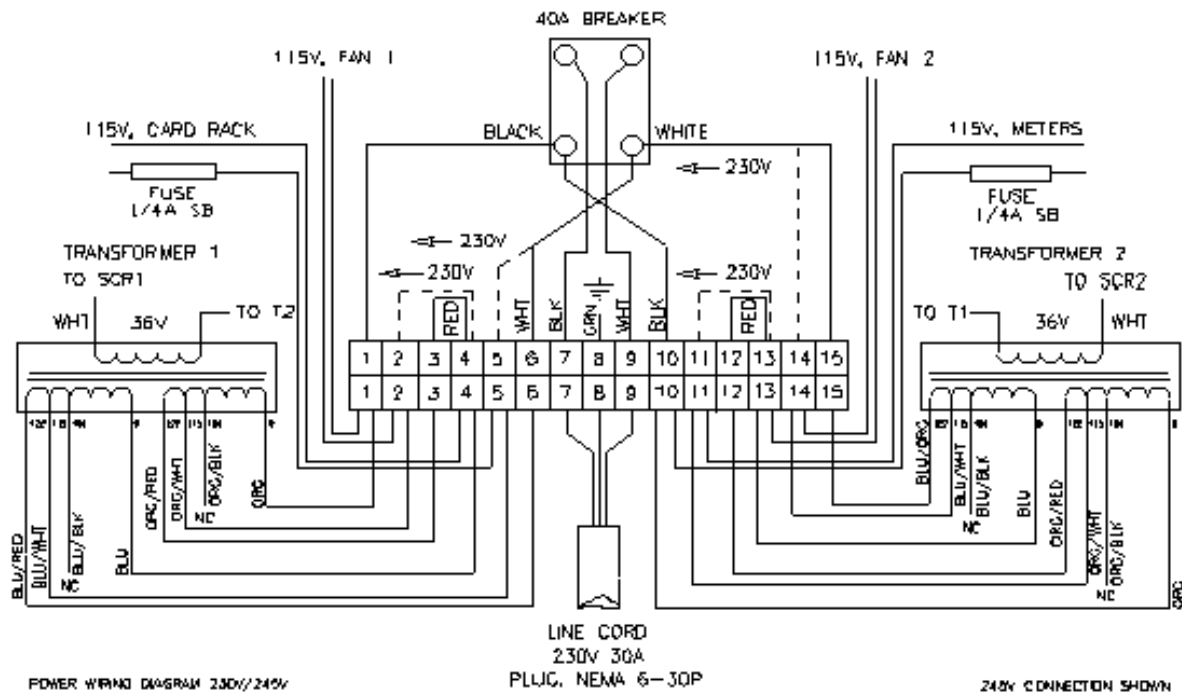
40A BREAKER

115V, FAN 1

115V, FAN 2

115V, CARD RACK

BLACK

WHITE

115V, METERS

230V

FUSE
1/4A SB

FUSE
1/4A SB

230V

TRANSFORMER 1

TRANSFORMER 2

TO SCR1

230V

230V

TO SCR2

WHT

36V

TO T2

RED

WHT

BLK

GRN

WHT

BLK

RED

TO T1

36V

WHT

| 1 | 2 | 3 | 4 | 5 | 6 | 7 | 8 | 9 | 10 | 11 | 12 | 13 | 14 | 15 |
|---|---|---|---|---|---|---|---|---|---|---|---|---|---|---|
| 1 | 2 | 3 | 4 | 5 | 6 | 7 | 8 | 9 | 10 | 11 | 12 | 13 | 14 | 15 |

ORG/RED
ORG/WHT
NC
ORG/BLK
ORG

BLU/RED
BLU/WHT
NC
BLU/BLK
BLU

BLU/ORG
BLU/WHT
NC
BLU/BLK
BLU

ORG/RED
ORG/WHT
NC
ORG/BLK
ORG

LINE CORD
230V 30A
PLUG, NEMA 6-30P

POWER WIRING DIAGRAM 230V/245V

245V CONNECTION SHOWN